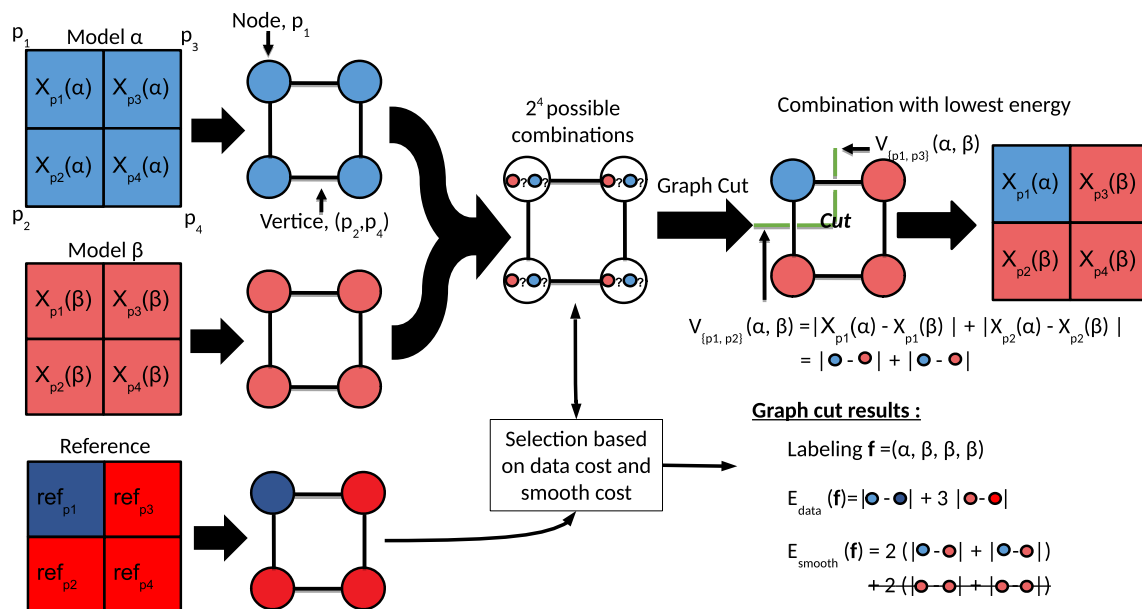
$p_1$ Model α $p_3$

$X_{p1}(α)$ $X_{p3}(α)$
$X_{p2}(α)$ $X_{p4}(α)$

$p_2$ $p_4$

Node, $p_1$

Vertice, $(p_2,p_4)$

Model β

$X_{p1}(β)$ $X_{p3}(β)$
$X_{p2}(β)$ $X_{p4}(β)$

Reference

$ref_{p1}$ $ref_{p3}$
$ref_{p2}$ $ref_{p4}$

$2^4$ possible combinations

? ? ? ?

Graph Cut

Combination with lowest energy

$V_{\{p1, p3\}}$ (α, β)

Cut

$X_{p1}(α)$ $X_{p3}(β)$
$X_{p2}(β)$ $X_{p4}(β)$

$V_{\{p1, p2\}}$ (α, β) = | $X_{p1}(α)$ - $X_{p1}(β)$ | + | $X_{p2}(α)$ - $X_{p2}(β)$ |
= | - | + | - |

Selection based on data cost and smooth cost

Graph cut results :

Labeling **f** =(α, β, β, β)

$E_{data}$ (**f**)= | - | + 3 | - |

$E_{smooth}$ (**f**) = 2 ( | - | + | - | )
+ 2 ( | - | + | - | )